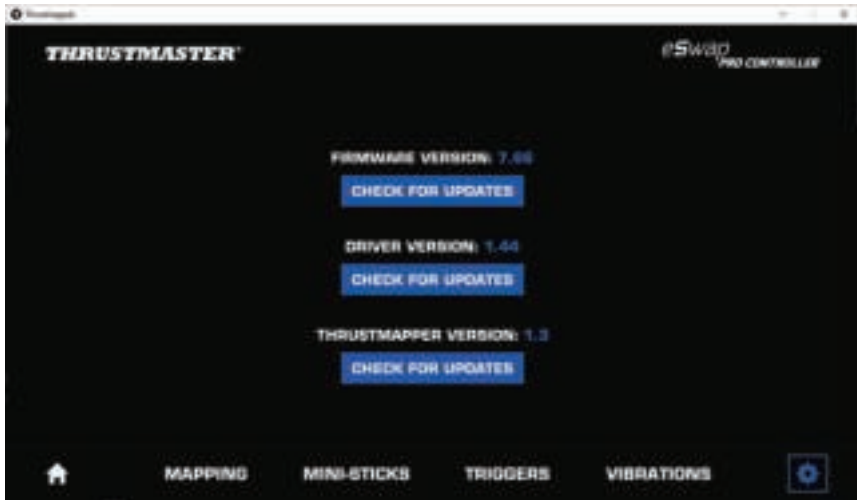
Thrustmapper

THRUSTMASTER®

eSwap PRO CONTROLLER

FIRMWARE VERSION: 7.00

CHECK FOR UPDATES

DRIVER VERSION: 1.44

CHECK FOR UPDATES

THRUSTMAPPER VERSION: 1.3

CHECK FOR UPDATES

MAPPING MINI-STICKS TRIGGERS VIBRATIONS